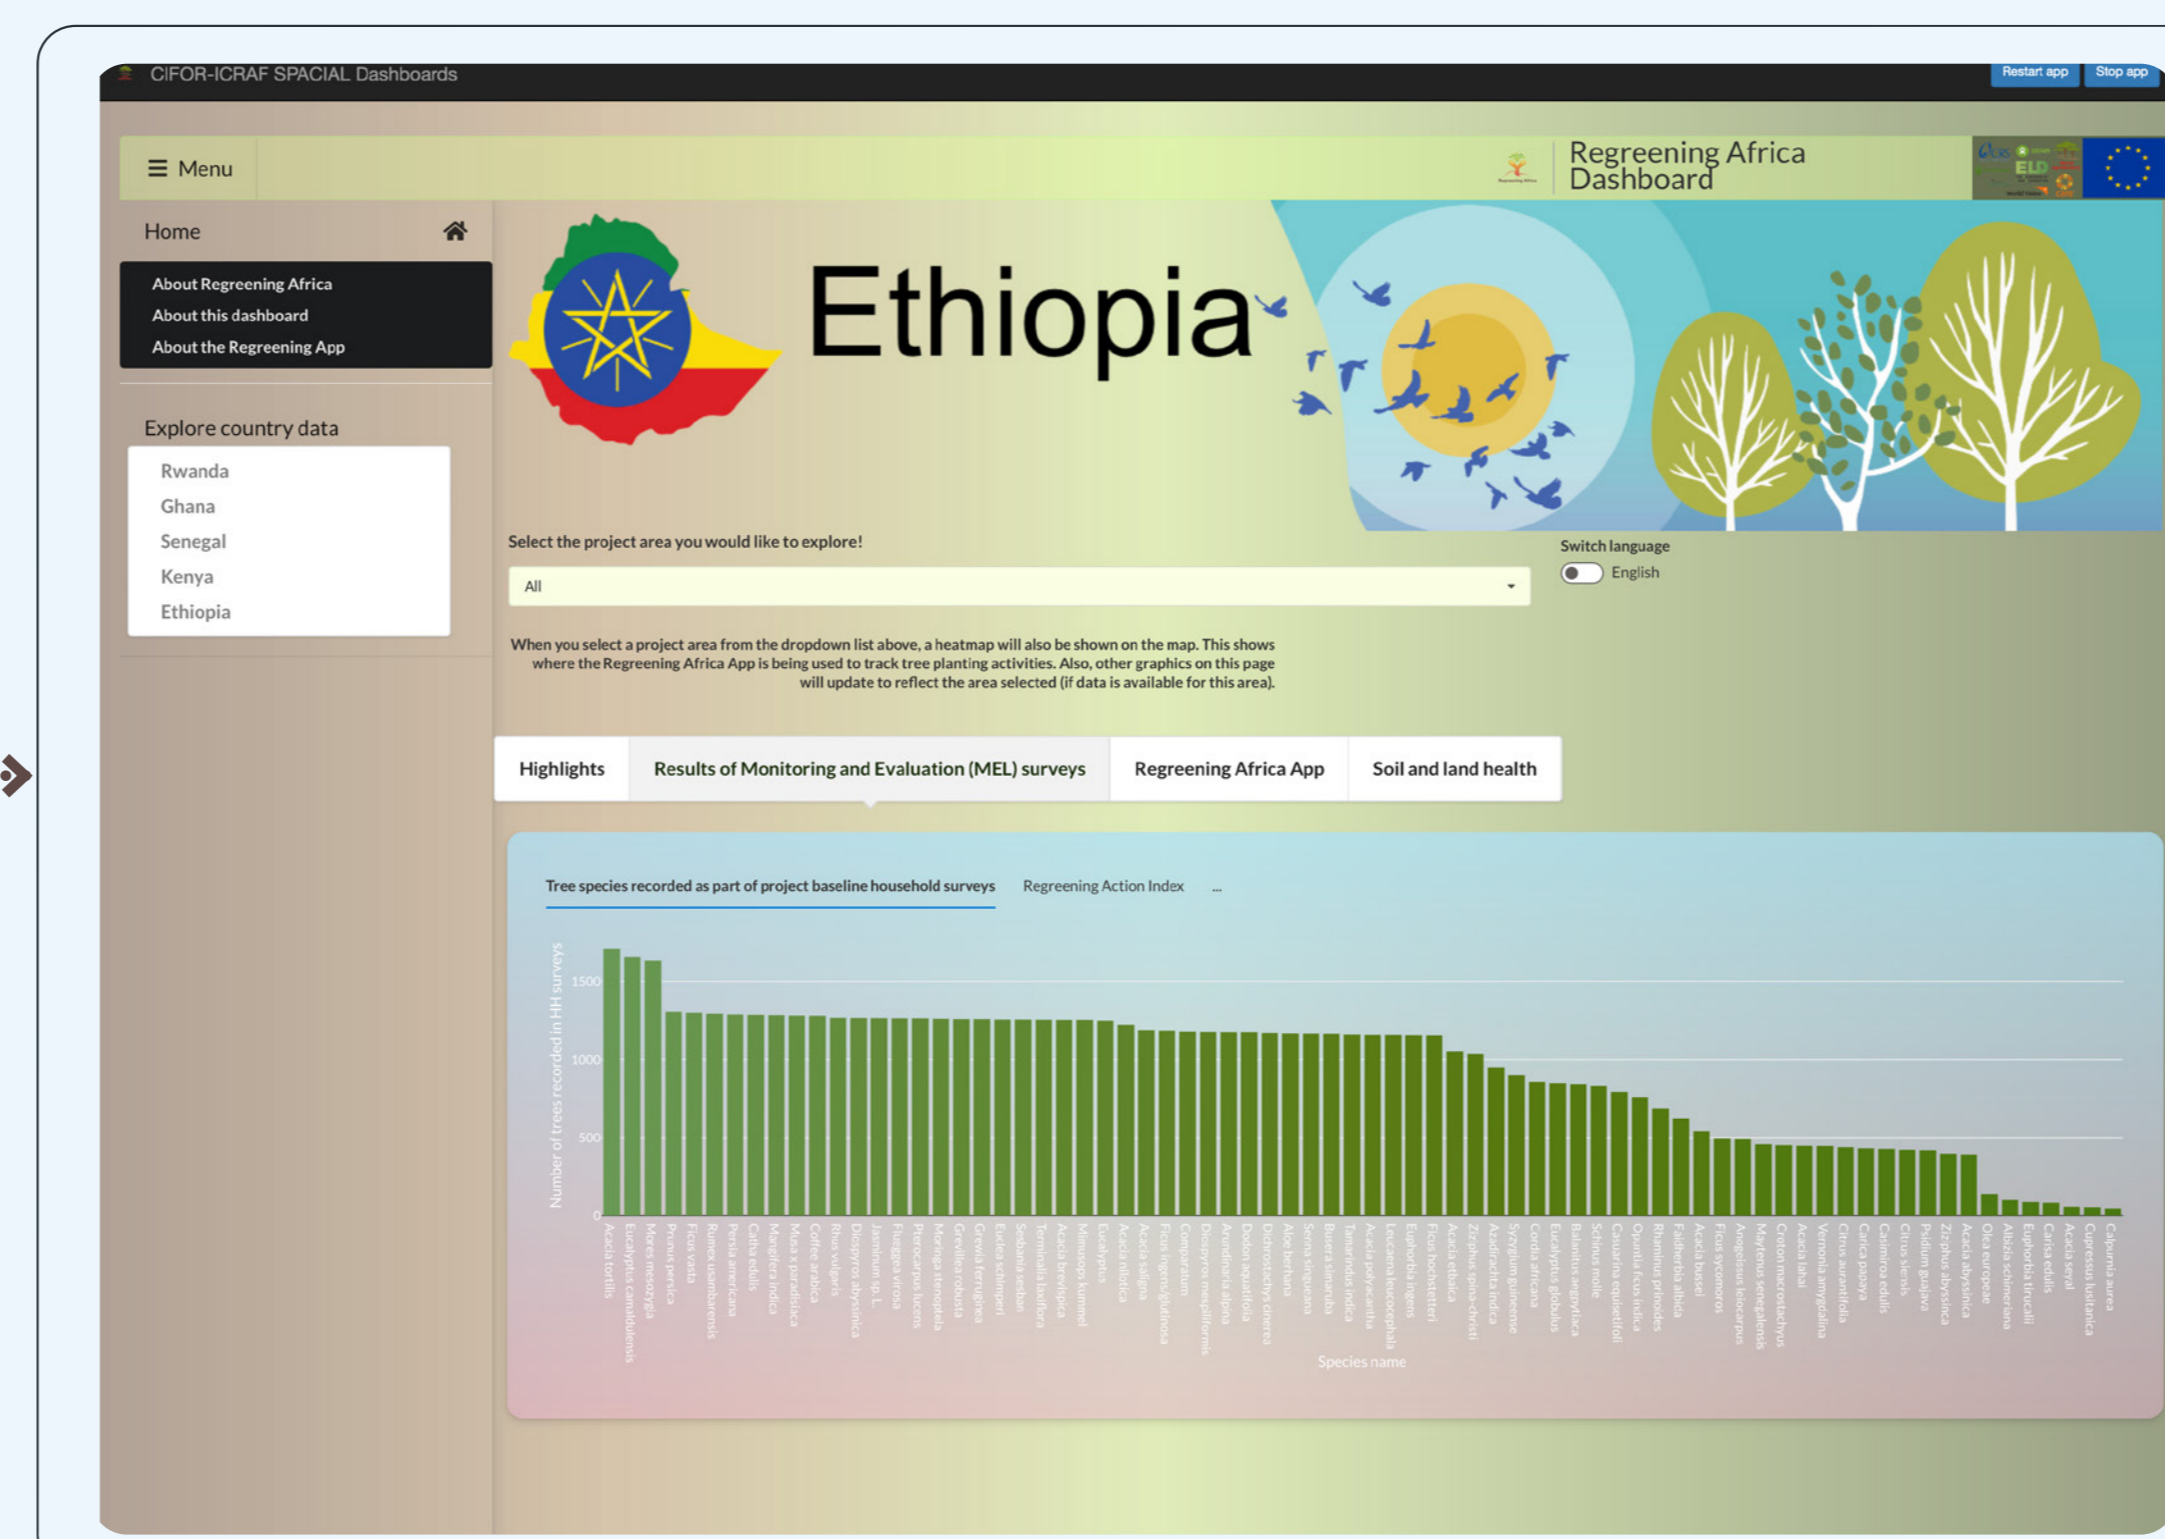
CIFOR-ICRAF SPACIAL Dashboards

Restart app Stop app

☰ Menu

Regreening Africa Dashboard

Home

About Regreening Africa
About this dashboard
About the Regreening App

Explore country data

Rwanda
Ghana
Senegal
Kenya
Ethiopia

Ethiopia

Select the project area you would like to explore!

All

Switch language

English

When you select a project area from the dropdown list above, a heatmap will also be shown on the map. This shows where the Regreening Africa App is being used to track tree planting activities. Also, other graphics on this page will update to reflect the area selected (if data is available for this area).

Highlights | Results of Monitoring and Evaluation (MEL) surveys | Regreening Africa App | Soil and land health

Tree species recorded as part of project baseline household surveys | Regreening Action Index | ...

Number of trees recorded in HH surveys

1500
1000
500
0

Acacia tortilis, Eucalyptus camaldulensis, Mores mesozygia, Prunus persica, Ficus vasta, Rumex usambarensis, Persia americana, Catha edulis, Mangifera indica, Musa x paradisiaca, Coffee arabica, Rhus vulgaris, Diospyros abyssinica, Jasminum sp. L., Flueggea virosa, Pterocarpus lucens, Moringa stenopetala, Grevillea robusta, Grewia ferruginea, Euclea schimperi, Sesbania sesban, Terminalia laxiflora, Acacia brevispica, Mimusops kummel, Eucalyptus, Acacia nilotica, Acacia saligna, Ficus ingens/glutinosa, Combretum, Diospyros mespiliformis, Arundinaria alpina, Dodonaea viscosa, Dichrostachys cinerea, Aloe barbarea, Senna singueana, Bersama abyssinica, Tamarindus indica, Acacia polyacantha, Leucaena leucocephala, Euphorbia ingens, Ficus thonningii, Acacia etbaica, Ziziphus spina-christi, Azadirachta indica, Syzygium guineense, Cordia africana, Eucalyptus globulus, Balanites aegyptiaca, Schinus molle, Casuarina equisetifolia, Opuntia ficus indica, Rhamnus prinoides, Faidherbia albida, Acacia bussei, Ficus sycomorus, Anogeissus leiocarpus, Maytenus senegalensis, Croton macrostachyus, Acacia lahai, Vernonia amygdalina, Citrus aurantifolia, Carica papaya, Casimiroa edulis, Citrus sinensis, Psidium guajava, Ziziphus abyssinica, Acacia abyssinica, Olea europaea, Albizia schimperiana, Euphorbia tirucalli, Carissa edulis, Acacia seyal, Cupressus lusitanica, Calpurnia aurea

Species name